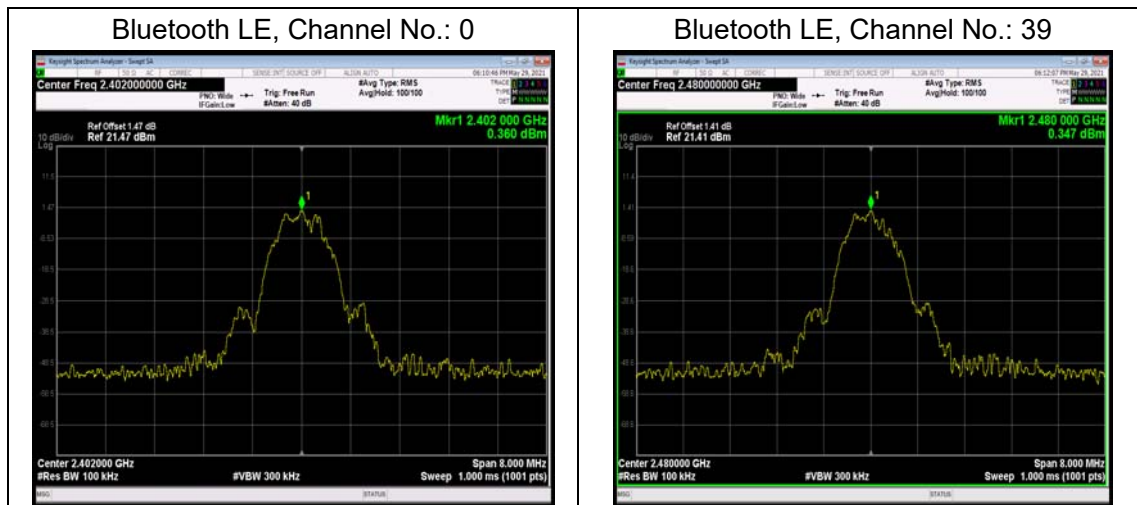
| Bluetooth LE, Channel No.: 0 | Bluetooth LE, Channel No.: 39 |
|---|---|
| Keysight Spectrum Analyzer - Swept SA | Keysight Spectrum Analyzer - Swept SA |
| Center Freq 2.402000000 GHz | Center Freq 2.480000000 GHz |
| PNO: Wide IFGain:Low | PNO: Wide IFGain:Low |
| Trig: Free Run #Atten: 40 dB | Trig: Free Run #Atten: 40 dB |
| #Avg Type: RMS Avg\|Hold: 100/100 | #Avg Type: RMS Avg\|Hold: 100/100 |
| 06:10:46 PM May 29, 2021 | 06:12:07 PM May 29, 2021 |
| Ref Offset 1.47 dB | Ref Offset 1.41 dB |
| 10 dB/div Ref 21.47 dBm | 10 dB/div Ref 21.41 dBm |
| Mkr1 2.402 000 GHz 0.360 dBm | Mkr1 2.480 000 GHz 0.347 dBm |
| Log | Log |
| 11.5, 1.47, -8.53, -18.5, -28.5, -38.5, -48.5, -58.5, -68.5 | 11.4, 1.41, -8.59, -18.6, -28.6, -38.6, -48.6, -58.6, -68.6 |
| Center 2.402000 GHz | Center 2.480000 GHz |
| #Res BW 100 kHz | #Res BW 100 kHz |
| #VBW 300 kHz | #VBW 300 kHz |
| Span 8.000 MHz | Span 8.000 MHz |
| Sweep 1.000 ms (1001 pts) | Sweep 1.000 ms (1001 pts) |
| MSG STATUS | MSG STATUS |